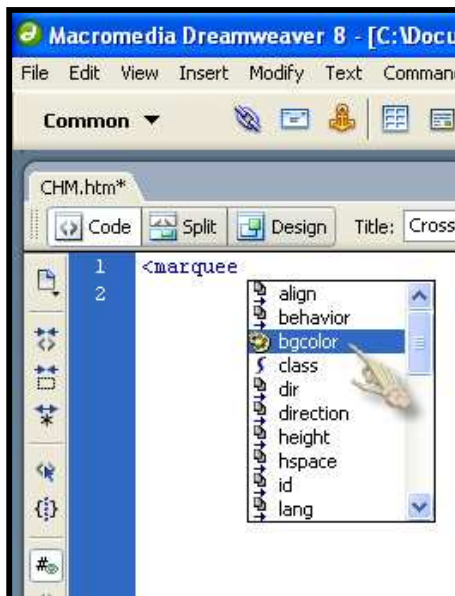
Macromedia Dreamweaver 8 - [C:\Docu

File Edit View Insert Modify Text Comman

Common ▼

CHM.htm*

Code Split Design Title: Cross

1 <marquee
2

align
behavior
bgcolor
class
dir
direction
height
hspace
id
lang